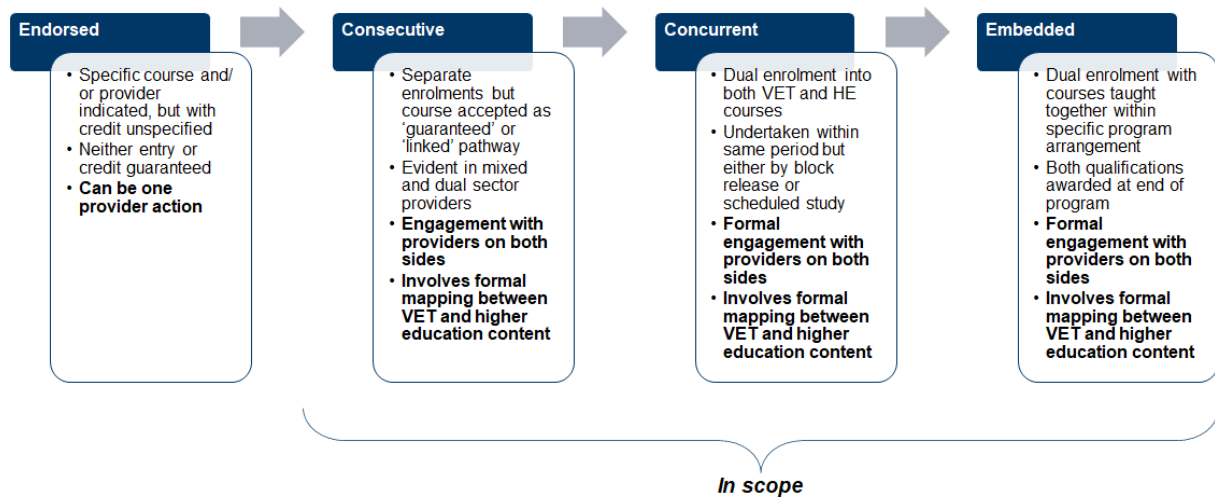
Endorsed

- Specific course and/ or provider indicated, but with credit unspecified
- Neither entry or credit guaranteed
- **Can be one provider action**

Consecutive

- Separate enrolments but course accepted as 'guaranteed' or 'linked' pathway
- Evident in mixed and dual sector providers
- **Engagement with providers on both sides**
- **Involves formal mapping between VET and higher education content**

Concurrent

- Dual enrolment into both VET and HE courses
- Undertaken within same period but either by block release or scheduled study
- **Formal engagement with providers on both sides**
- **Involves formal mapping between VET and higher education content**

Embedded

- Dual enrolment with courses taught together within specific program arrangement
- Both qualifications awarded at end of program
- **Formal engagement with providers on both sides**
- **Involves formal mapping between VET and higher education content**

*In scope*